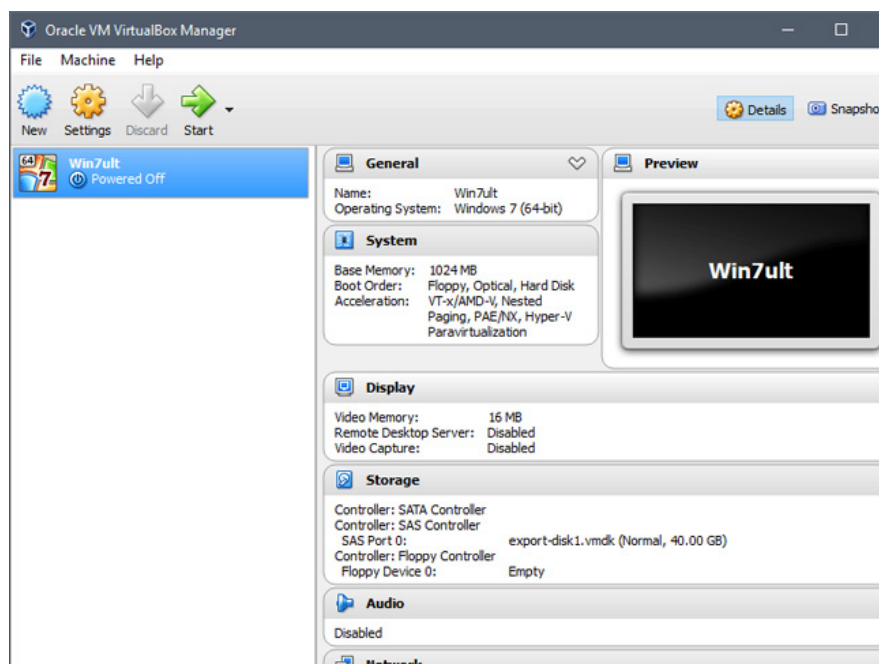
Oracle VM VirtualBox Manager

File Machine Help

New Settings Discard Start

Details Snapsho

64 7 Win7ult
Powered Off

General

Name: Win7ult
Operating System: Windows 7 (64-bit)

System

Base Memory: 1024 MB
Boot Order: Floppy, Optical, Hard Disk
Acceleration: VT-x/AMD-V, Nested Paging, PAE/NX, Hyper-V Paravirtualization

Preview

Win7ult

Display

Video Memory: 16 MB
Remote Desktop Server: Disabled
Video Capture: Disabled

Storage

Controller: SATA Controller
Controller: SAS Controller
SAS Port 0: export-disk1.vmdk (Normal, 40.00 GB)
Controller: Floppy Controller
Floppy Device 0: Empty

Audio

Disabled

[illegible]